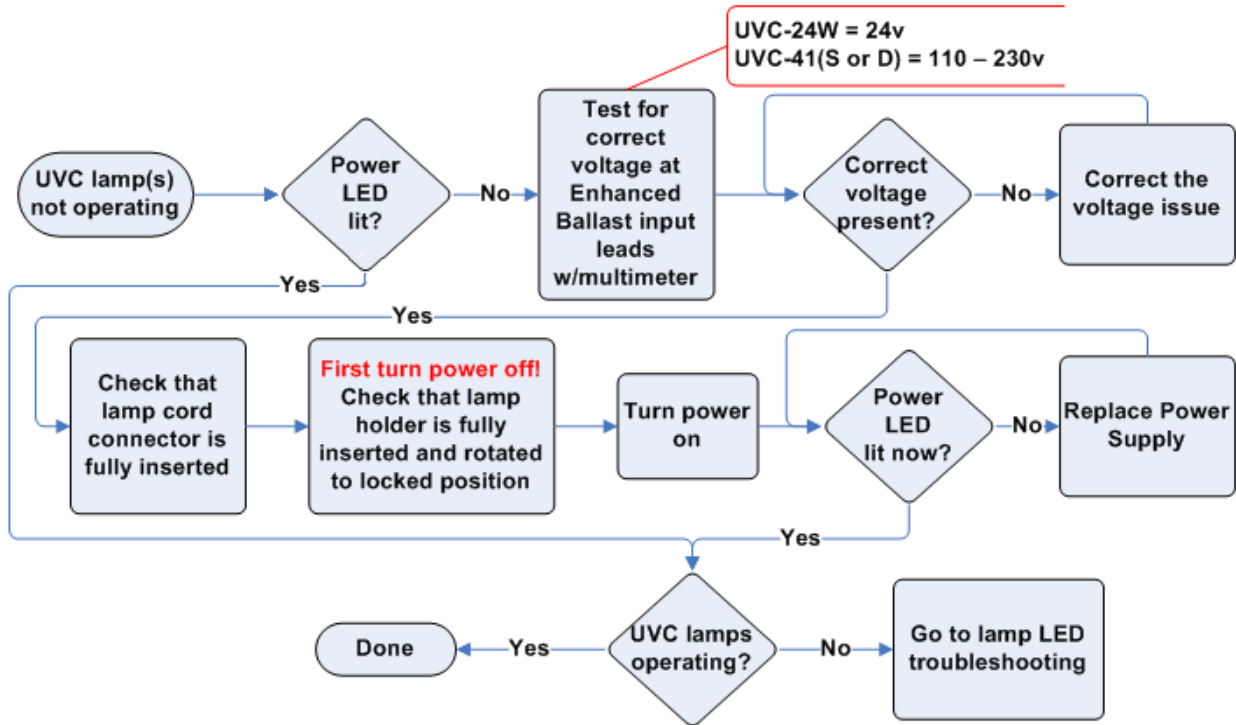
UVC-24W = 24v
UVC-41(S or D) = 110 – 230v

UVC lamp(s) not operating

Power LED lit?

No

Test for correct voltage at Enhanced Ballast input leads w/multimeter

Correct voltage present?

No

Correct the voltage issue

Yes

Yes

Check that lamp cord connector is fully inserted

First turn power off! Check that lamp holder is fully inserted and rotated to locked position

Turn power on

Power LED lit now?

No

Replace Power Supply

Yes

Done

Yes

UVC lamps operating?

No

Go to lamp LED troubleshooting